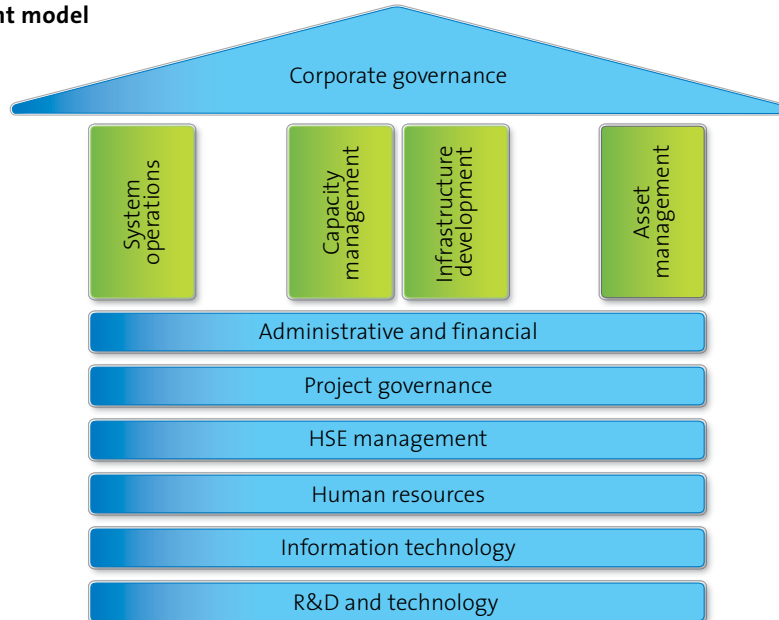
nt model

Corporate governance

System operations

Capacity management

Infrastructure development

Asset management

Administrative and financial

Project governance

HSE management

Human resources

Information technology

R&D and technology